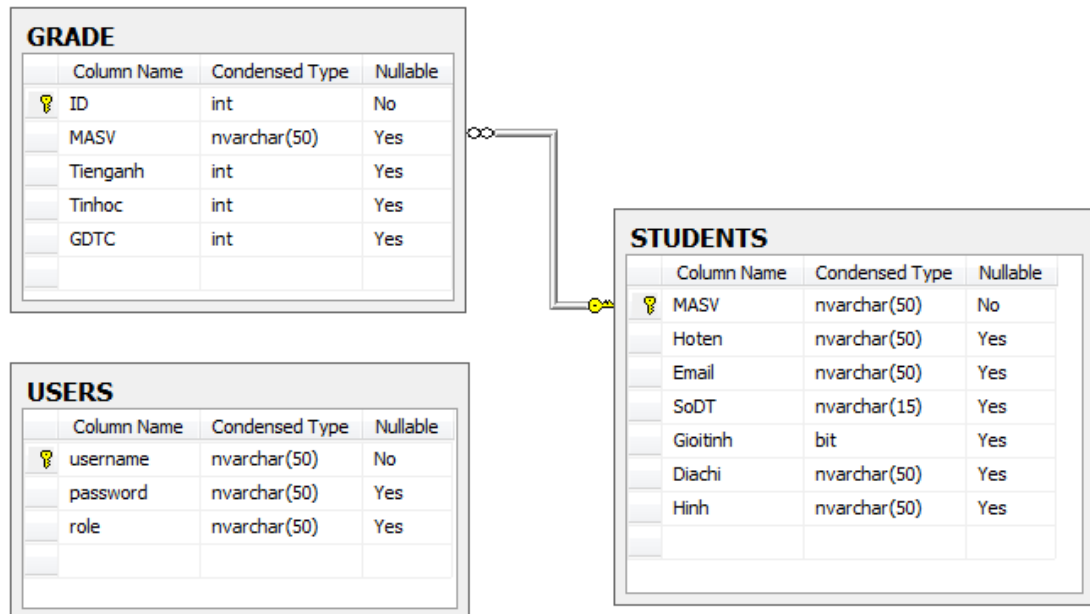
GRADE

| Column Name | Condensed Type | Nullable |
|---|---|---|
| ID | int | No |
| MASV | nvarchar(50) | Yes |
| Tienganh | int | Yes |
| Tinhoc | int | Yes |
| GDTC | int | Yes |

STUDENTS

| Column Name | Condensed Type | Nullable |
|---|---|---|
| MASV | nvarchar(50) | No |
| Hoten | nvarchar(50) | Yes |
| Email | nvarchar(50) | Yes |
| SoDT | nvarchar(15) | Yes |
| Gioitinh | bit | Yes |
| Diachi | nvarchar(50) | Yes |
| Hinh | nvarchar(50) | Yes |

USERS

| Column Name | Condensed Type | Nullable |
|---|---|---|
| username | nvarchar(50) | No |
| password | nvarchar(50) | Yes |
| role | nvarchar(50) | Yes |